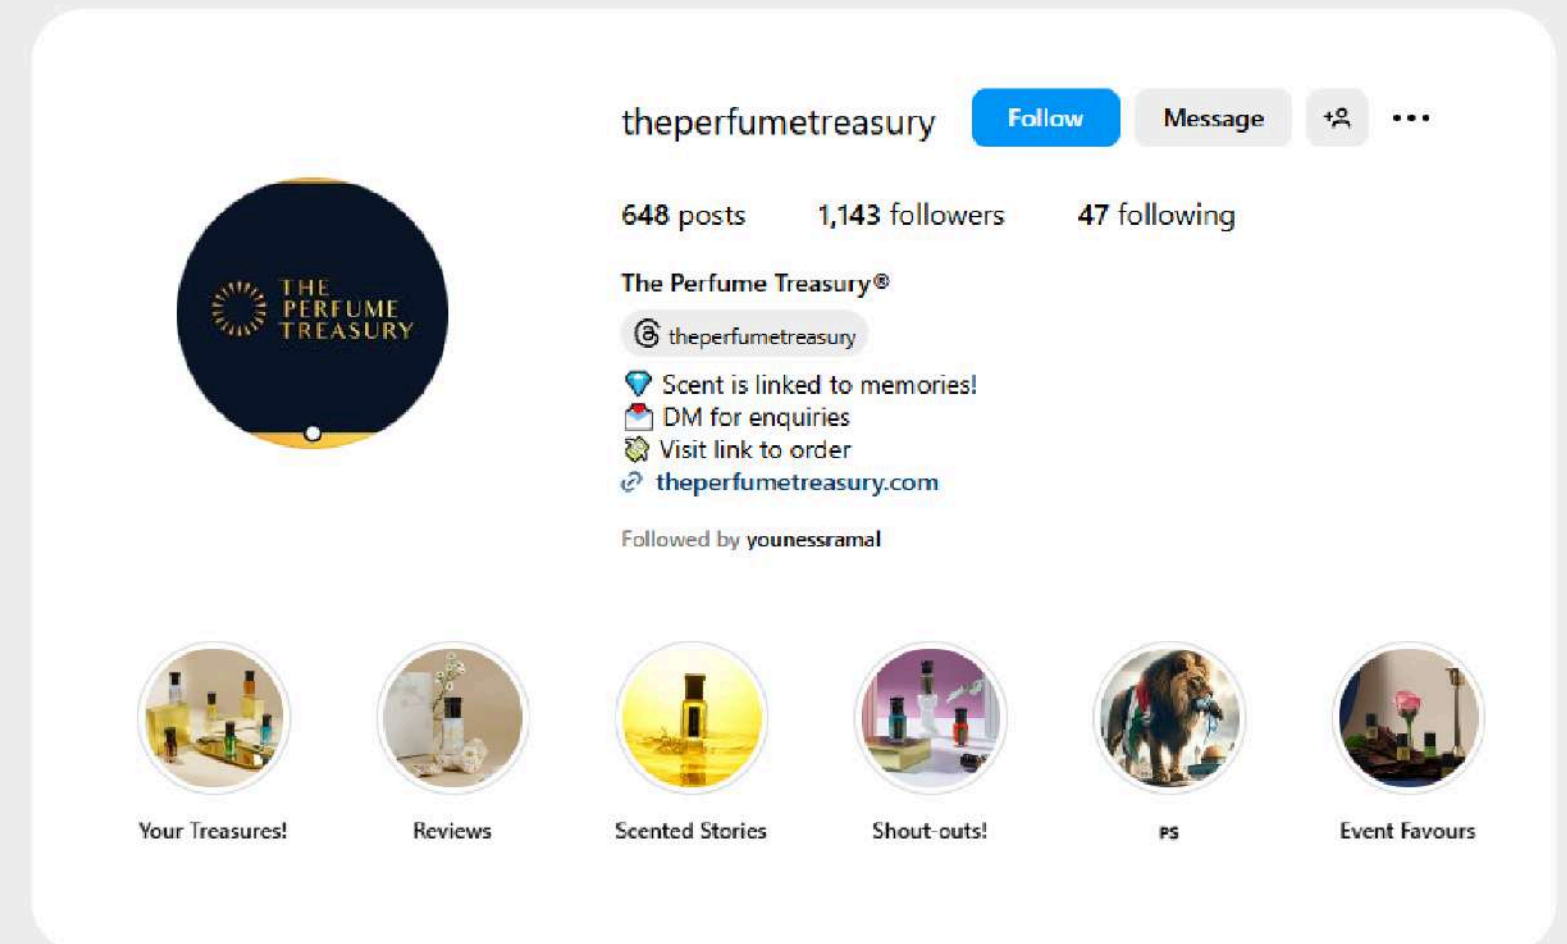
THE PERFUME TREASURY

theperfumetreasury Follow Message

648 posts 1,143 followers 47 following

The Perfume Treasury®

theperfumetreasury

💎 Scent is linked to memories!
📩 DM for enquiries
Visit link to order
theperfumetreasury.com

Followed by younessramal

Your Treasures!

Reviews

Scented Stories

Shout-outs!

PS

Event Favours